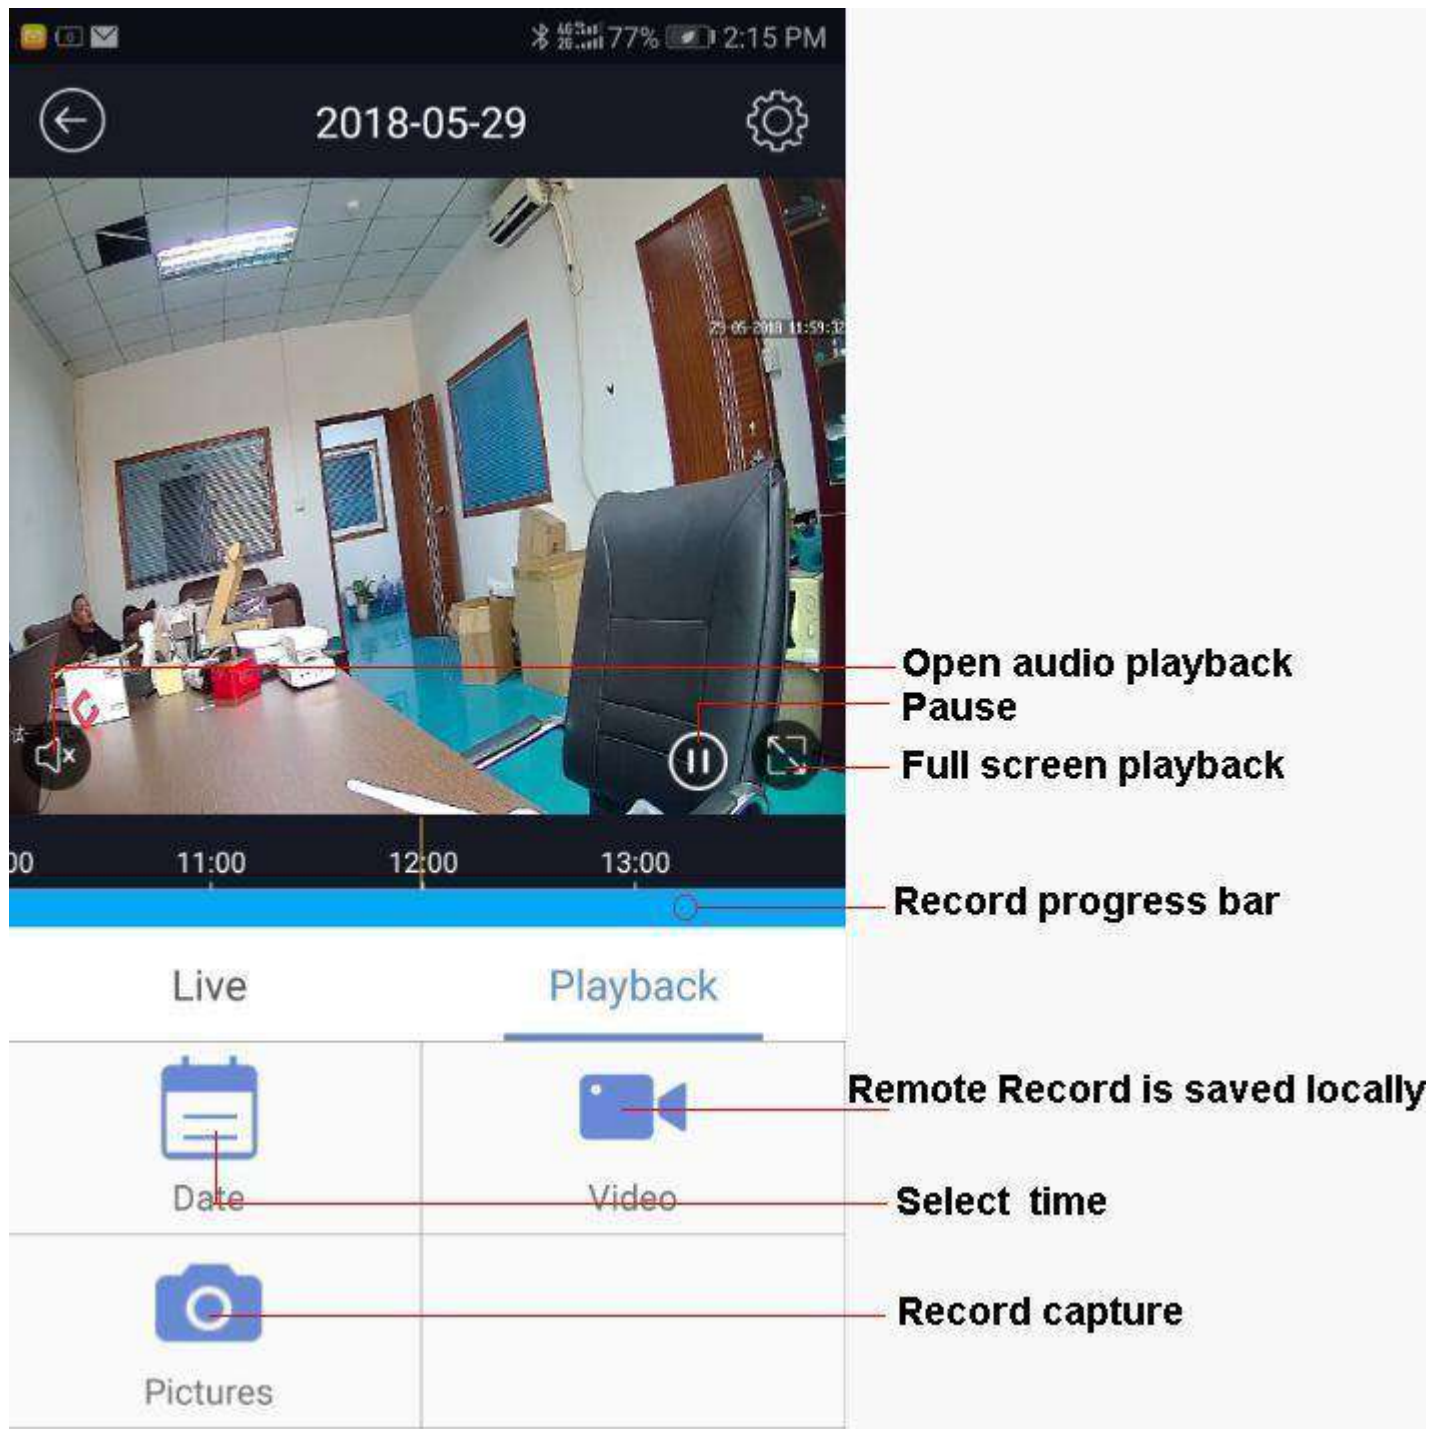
77% 2:15 PM

2018-05-29

29-05-2018 11:59:32

Open audio playback
Pause
Full screen playback

00 11:00 12:00 13:00

Record progress bar

Live Playback

Date Video

Remote Record is saved locally

Select time

Pictures

Record capture